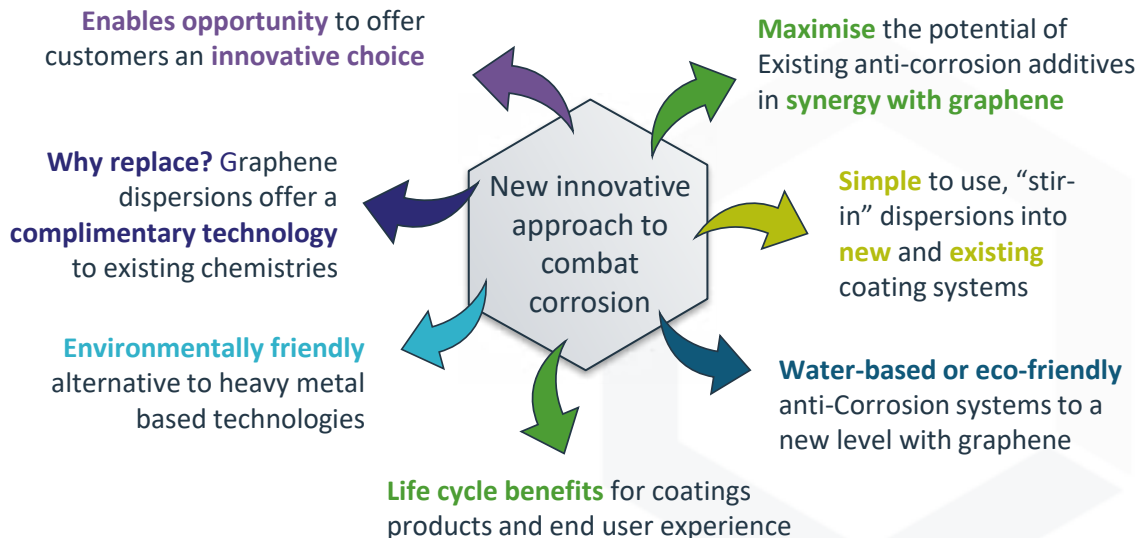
Enables opportunity to offer customers an innovative choice

Maximise the potential of Existing anti-corrosion additives in synergy with graphene

Why replace? Graphene dispersions offer a complimentary technology to existing chemistries

New innovative approach to combat corrosion

Simple to use, “stir-in” dispersions into new and existing coating systems

Environmentally friendly alternative to heavy metal based technologies

Water-based or eco-friendly anti-Corrosion systems to a new level with graphene

Life cycle benefits for coatings products and end user experience